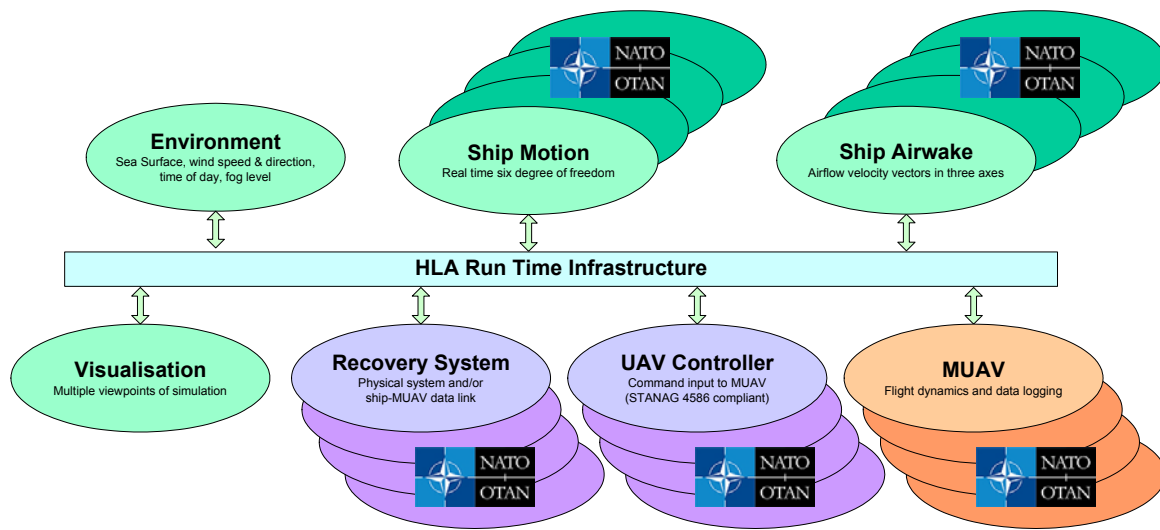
NATO
OTAN

NATO
OTAN

Environment
Sea Surface, wind speed & direction, time of day, fog level

Ship Motion
Real time six degree of freedom

Ship Airwake
Airflow velocity vectors in three axes

HLA Run Time Infrastructure

Visualisation
Multiple viewpoints of simulation

Recovery System
Physical system and/or ship-MUAV data link

UAV Controller
Command input to MUAV (STANAG 4586 compliant)

MUAV
Flight dynamics and data logging

NATO
OTAN

NATO
OTAN

NATO
OTAN